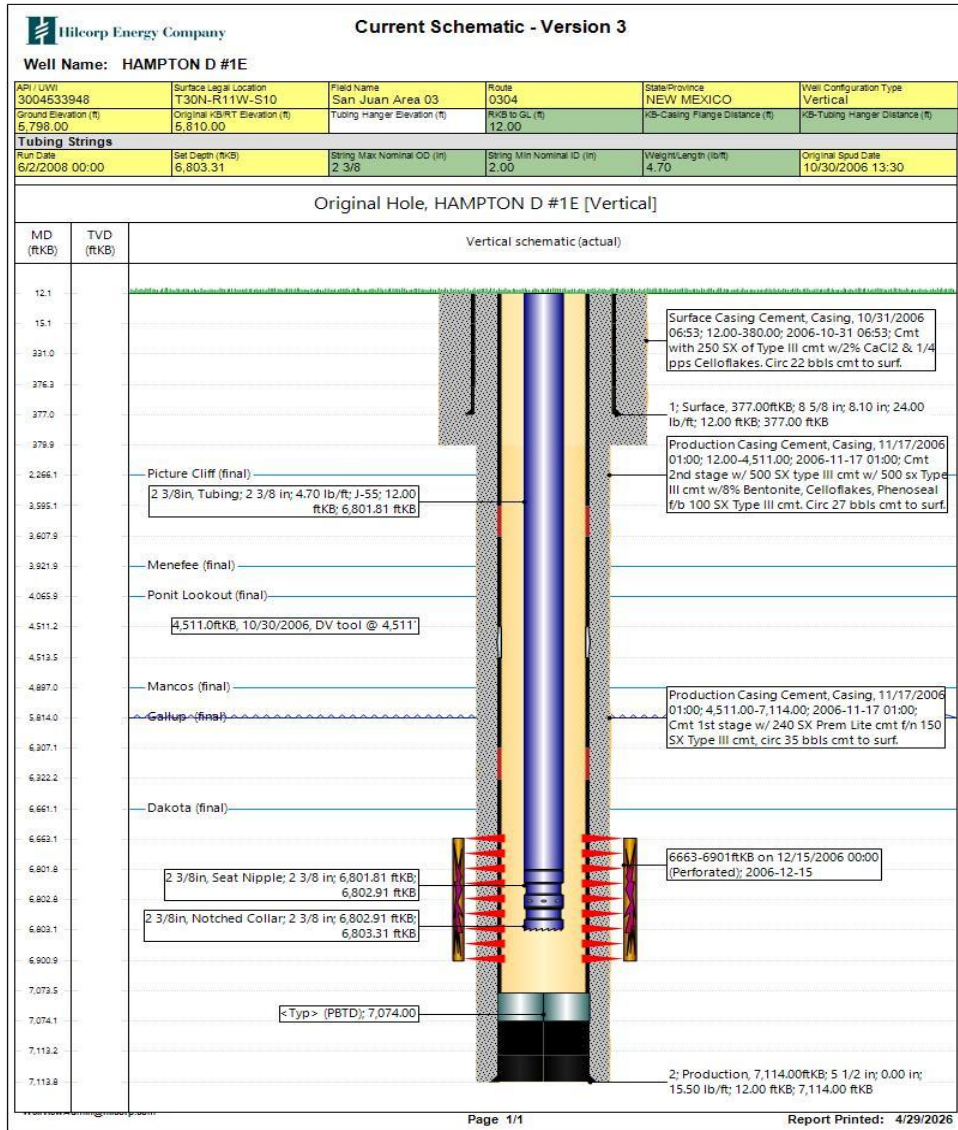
Hilcorp Energy Company

Current Schematic - Version 3

Well Name: HAMPTON D #1E

| API / UWI | Surface Legal Location | Field Name | Route | State/Province | Well Configuration Type |
|---|---|---|---|---|---|
| 3004533948 | T30N-R11W-S10 | San Juan Area 03 | 0304 | NEW MEXICO | Vertical |
| Ground Elevation (ft) | Original KB/RT Elevation (ft) | Tubing Hanger Elevation (ft) | RKB to GL (ft) | KB-Casing Flange Distance (ft) | KB-Tubing Hanger Distance (ft) |
| 5,798.00 | 5,810.00 | | 12.00 | | |

Tubing Strings

| Run Date | Set Depth (ftKB) | String Max Nominal OD (in) | String Min Nominal ID (in) | Weight/Length (lb/ft) | Original Spud Date |
|---|---|---|---|---|---|
| 6/2/2008 00:00 | 6,803.31 | 2 3/8 | 2.00 | 4.70 | 10/30/2006 13:30 |

Original Hole, HAMPTON D #1E [Vertical]

MD (ftKB)
TVD (ftKB)
Vertical schematic (actual)

12.1
15.1
331.0
376.3
377.0
379.9
2,266.1
3,595.1
3,607.9
3,921.9
4,065.9
4,511.2
4,513.5
4,897.0
5,814.0
6,307.1
6,322.2
6,661.1
6,663.1
6,801.8
6,802.8
6,803.1
6,900.9
7,073.5
7,074.1
7,113.2
7,113.8

Surface Casing Cement, Casing, 10/31/2006 06:53; 12.00-380.00; 2006-10-31 06:53; Cmt with 250 SX of Type III cmt w/2% CaCl2 & 1/4 pps Celloflakes. Circ 22 bbls cmt to surf.

1; Surface, 377.00ftKB; 8 5/8 in; 8.10 in; 24.00 lb/ft; 12.00 ftKB; 377.00 ftKB

Production Casing Cement, Casing, 11/17/2006 01:00; 12.00-4,511.00; 2006-11-17 01:00; Cmt 2nd stage w/ 500 SX type III cmt w/ 500 sx Type III cmt w/8% Bentonite, Celloflakes, Phenoseal f/b 100 SX Type III cmt. Circ 27 bbls cmt to surf.

Picture Cliff (final)

2 3/8in, Tubing; 2 3/8 in; 4.70 lb/ft; J-55; 12.00 ftKB; 6,801.81 ftKB

Menefee (final)

Ponit Lookout (final)

4,511.0ftKB, 10/30/2006, DV tool @ 4,511'

Mancos (final)

Gallup (final)

Production Casing Cement, Casing, 11/17/2006 01:00; 4,511.00-7,114.00; 2006-11-17 01:00; Cmt 1st stage w/ 240 SX Prem Lite cmt f/n 150 SX Type III cmt, circ 35 bbls cmt to surf.

Dakota (final)

6663-6901ftKB on 12/15/2006 00:00 (Perforated); 2006-12-15

2 3/8in, Seat Nipple; 2 3/8 in; 6,801.81 ftKB; 6,802.91 ftKB

2 3/8in, Notched Collar; 2 3/8 in; 6,802.91 ftKB; 6,803.31 ftKB

<Typ> (PBTD); 7,074.00

2; Production, 7,114.00ftKB; 5 1/2 in; 0.00 in; 15.50 lb/ft; 12.00 ftKB; 7,114.00 ftKB

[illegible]

Page 1/1

Report Printed: 4/29/2026